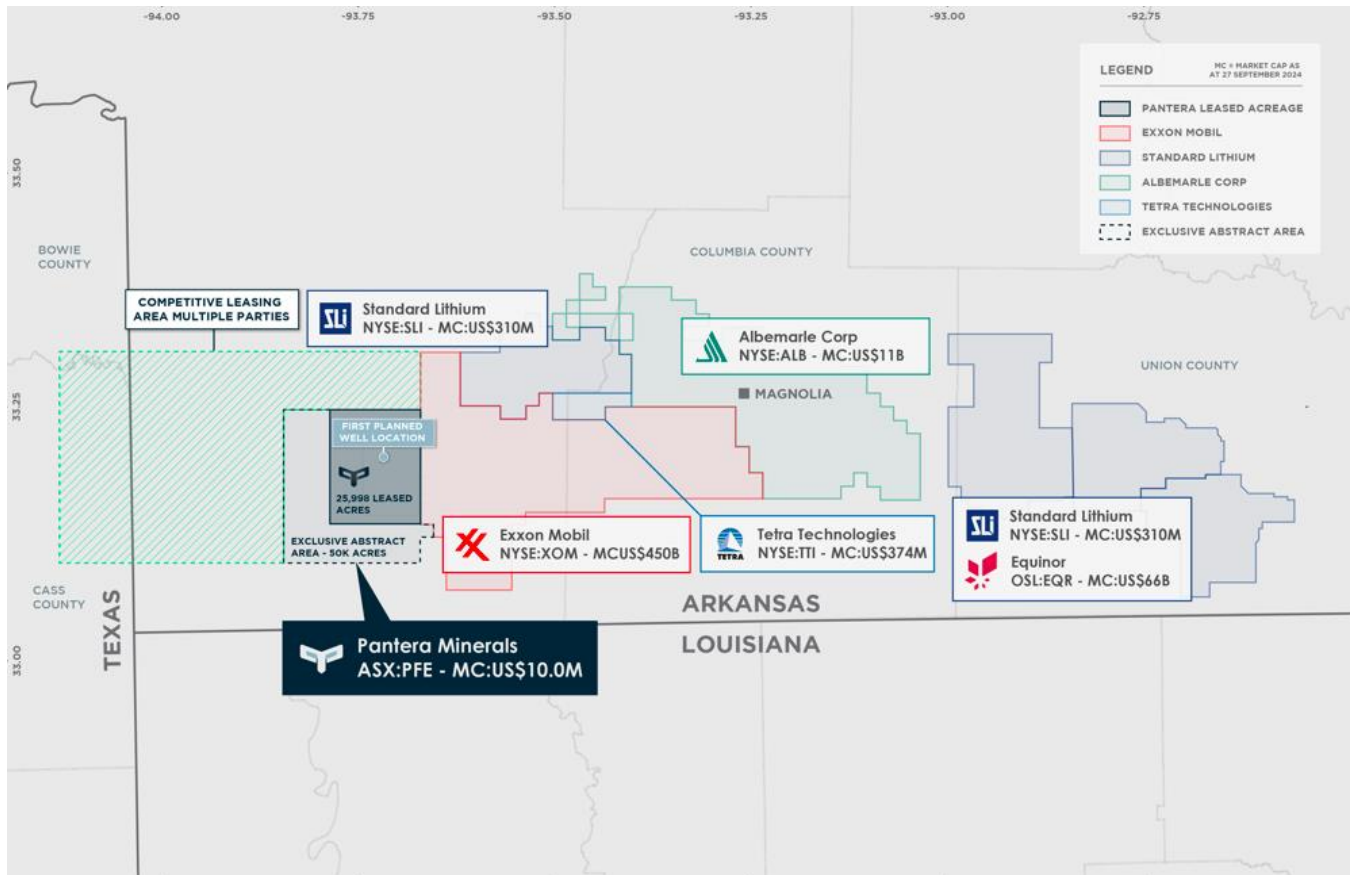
-94.00
-93.75
-93.50
-93.25
-93.00
-92.75

33.50
33.25
33.00

LEGEND
MC = MARKET CAP AS AT 27 SEPTEMBER 2024
PANTERA LEASED ACREAGE
EXXON MOBIL
STANDARD LITHIUM
ALBEMARLE CORP
TETRA TECHNOLOGIES
EXCLUSIVE ABSTRACT AREA

BOWIE COUNTY

COLUMBIA COUNTY

COMPETITIVE LEASING AREA MULTIPLE PARTIES

SLi Standard Lithium
NYSE:SLI - MC:US$310M

Albemarle Corp
NYSE:ALB - MC:US$11B

MAGNOLIA

UNION COUNTY

FIRST PLANNED WELL LOCATION

25,998 LEASED ACRES

EXCLUSIVE ABSTRACT AREA - 50K ACRES

Exxon Mobil
NYSE:XOM - MCUS$450B

TETRA
Tetra Technologies
NYSE:TTI - MC:US$374M

SLi Standard Lithium
NYSE:SLI - MC:US$310M

Equinor
OSL:EQR - MC:US$66B

CASS COUNTY

TEXAS

ARKANSAS

LOUISIANA

Pantera Minerals
ASX:PFE - MC:US$10.0M